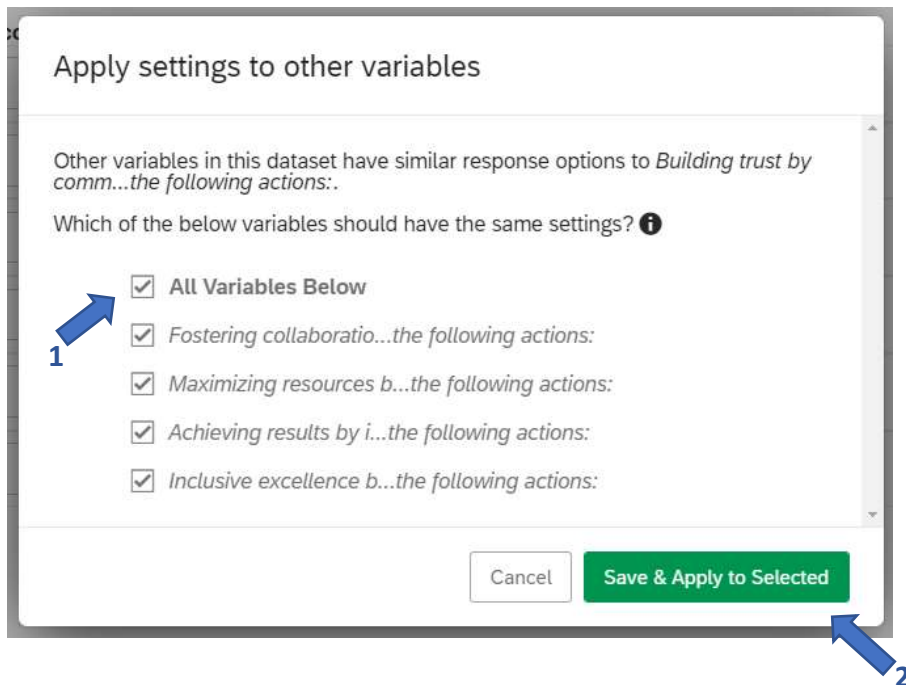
Apply settings to other variables

Other variables in this dataset have similar response options to *Building trust by comm...the following actions:*.

Which of the below variables should have the same settings?

All Variables Below

1

*Fostering collaboratio...the following actions:*

*Maximizing resources b...the following actions:*

*Achieving results by i...the following actions:*

*Inclusive excellence b...the following actions:*

Cancel

Save & Apply to Selected

2